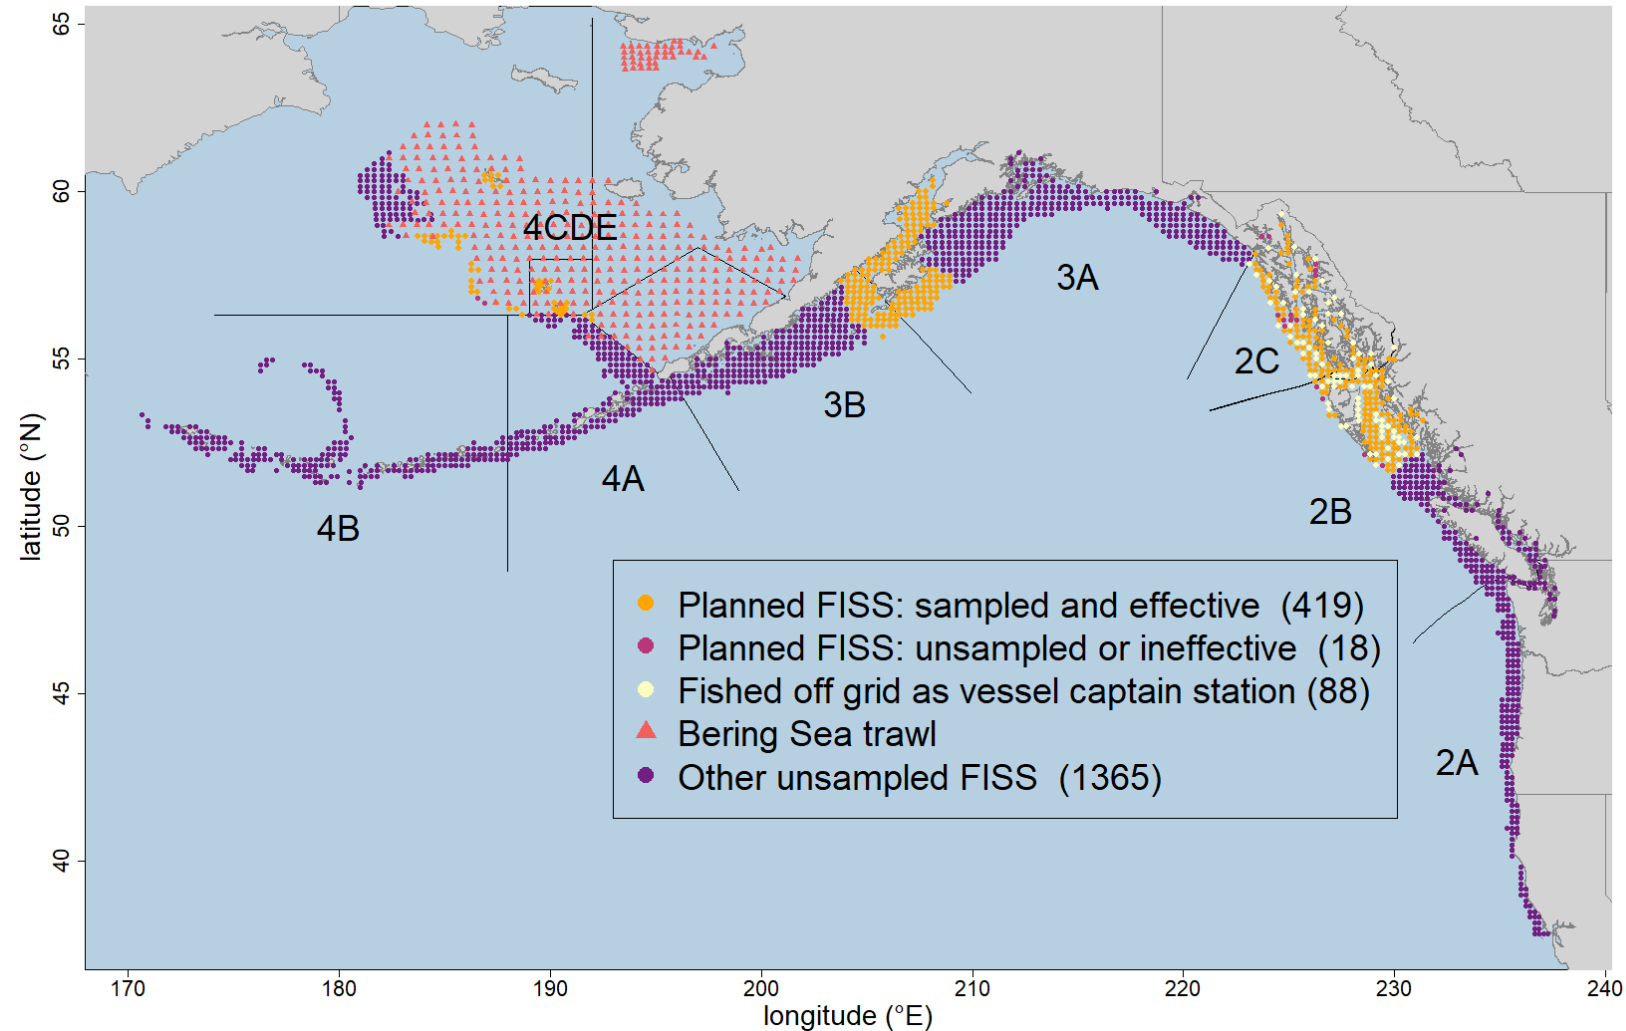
65
60
55
50
45
40
latitude (°N)

4CDE
3A
2C
3B
4A
4B
2B
2A

Planned FISS: sampled and effective (419)
Planned FISS: unsampled or ineffective (18)
Fished off grid as vessel captain station (88)
Bering Sea trawl
Other unsampled FISS (1365)

170 180 190 200 210 220 230 240
longitude (°E)